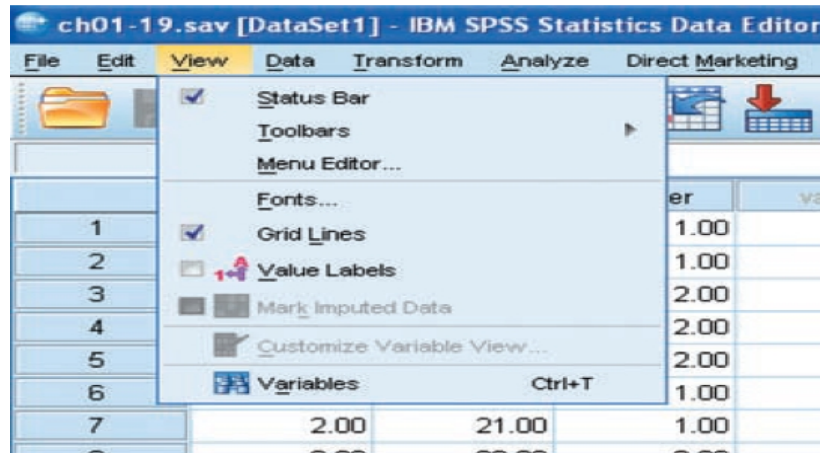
ch01-19.sav [DataSet1] - IBM SPSS Statistics Data Editor

File Edit View Data Transform Analyze Direct Marketing

Status Bar
Toolbars
Menu Editor...
Fonts...
Grid Lines
Value Labels
Mark Imputed Data
Customize Variable View...
Variables Ctrl+T

er
va

| | | | |
|---|---|---|---|
| 1 | | | 1.00 |
| 2 | | | 1.00 |
| 3 | | | 2.00 |
| 4 | | | 2.00 |
| 5 | | | 2.00 |
| 6 | | | 1.00 |
| 7 | 2.00 | 21.00 | 1.00 |